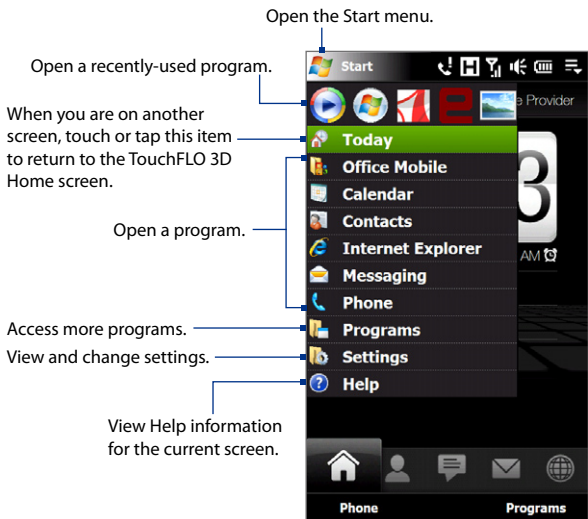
Open the Start menu.

Open a recently-used program.

When you are on another screen, touch or tap this item to return to the TouchFLO 3D Home screen.

Open a program.

Access more programs.

View and change settings.

View Help information for the current screen.

Start

e Provider

Today

Office Mobile

Calendar

Contacts

Internet Explorer

Messaging

Phone

Programs

Settings

Help

3

AM

Phone

Programs